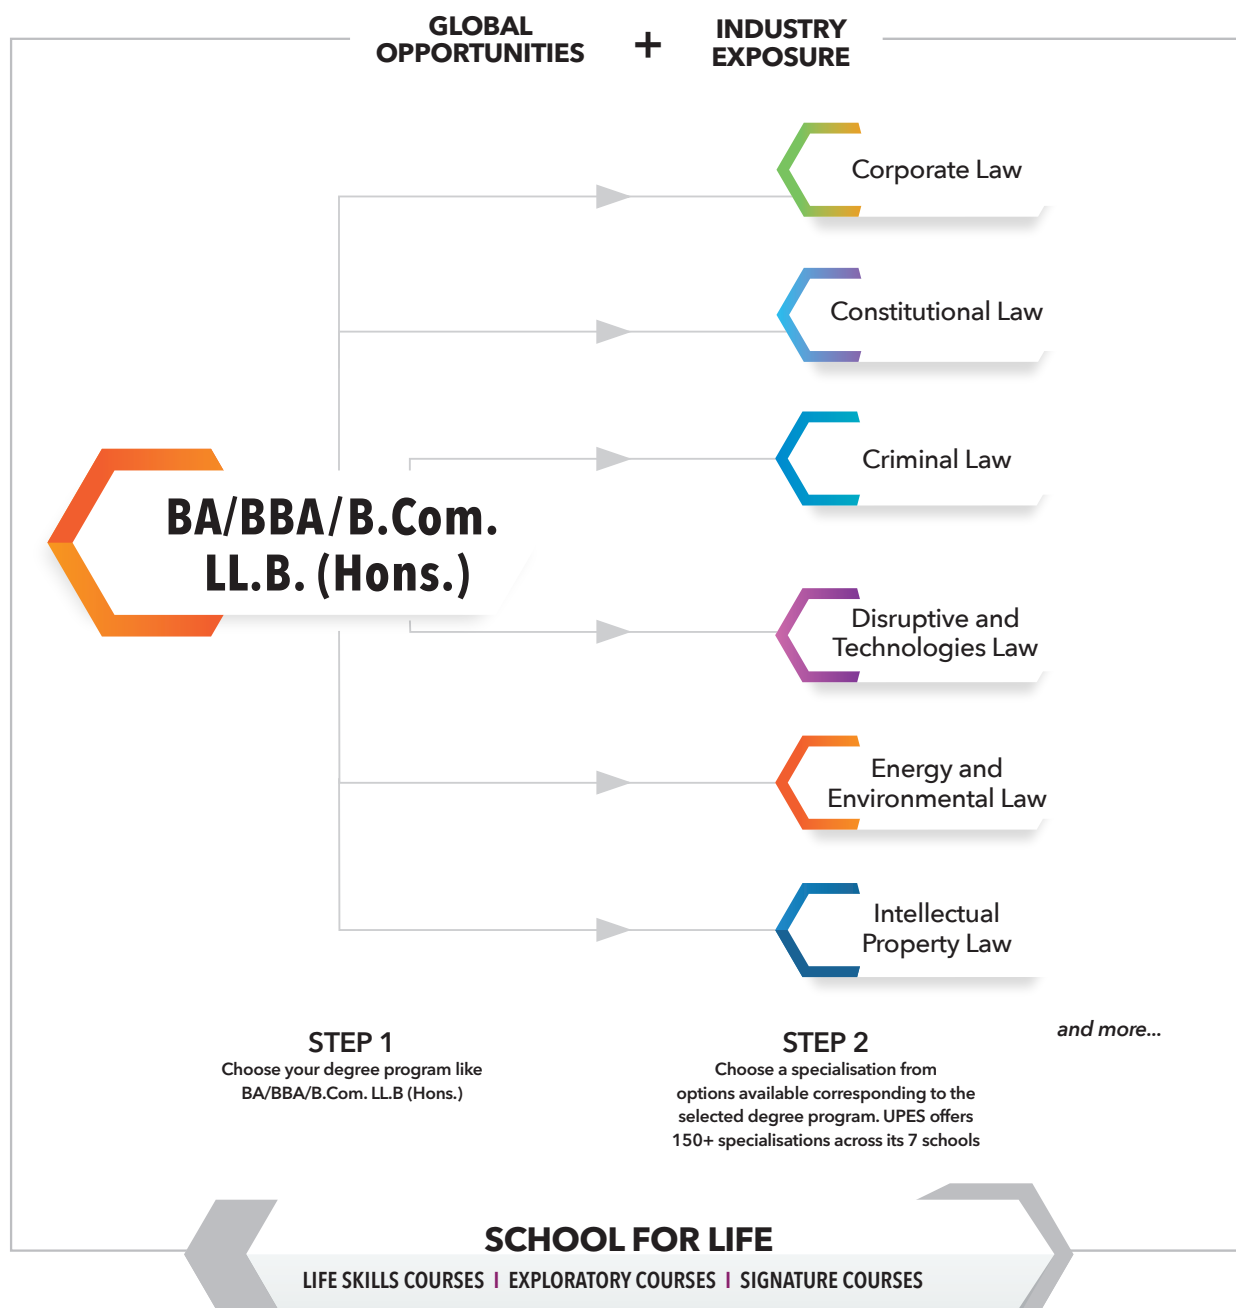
GLOBAL OPPORTUNITIES + INDUSTRY EXPOSURE

BA/BBA/B.Com. LL.B. (Hons.)

Corporate Law

Constitutional Law

Criminal Law

Disruptive and Technologies Law

Energy and Environmental Law

Intellectual Property Law

and more...

STEP 1
Choose your degree program like BA/BBA/B.Com. LL.B (Hons.)

STEP 2
Choose a specialisation from options available corresponding to the selected degree program. UPES offers 150+ specialisations across its 7 schools

SCHOOL FOR LIFE
LIFE SKILLS COURSES | EXPLORATORY COURSES | SIGNATURE COURSES